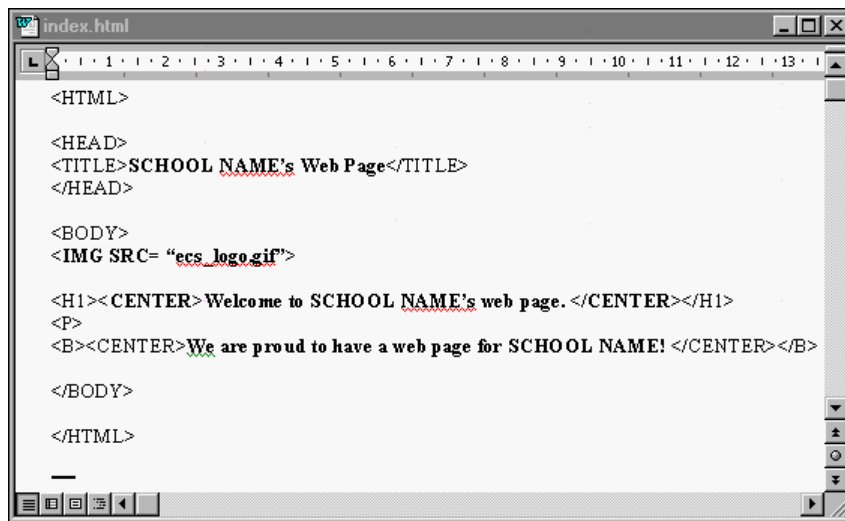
index.html

1 2 3 4 5 6 7 8 9 10 11 12 13

<HTML>

<HEAD>
<TITLE>SCHOOL NAME's Web Page</TITLE>
</HEAD>

<BODY>
<IMG SRC= "ecs_logo.gif">

<H1><CENTER>Welcome to SCHOOL NAME's web page. </CENTER></H1>
<P>
<B><CENTER>We are proud to have a web page for SCHOOL NAME! </CENTER></B>

</BODY>

</HTML>